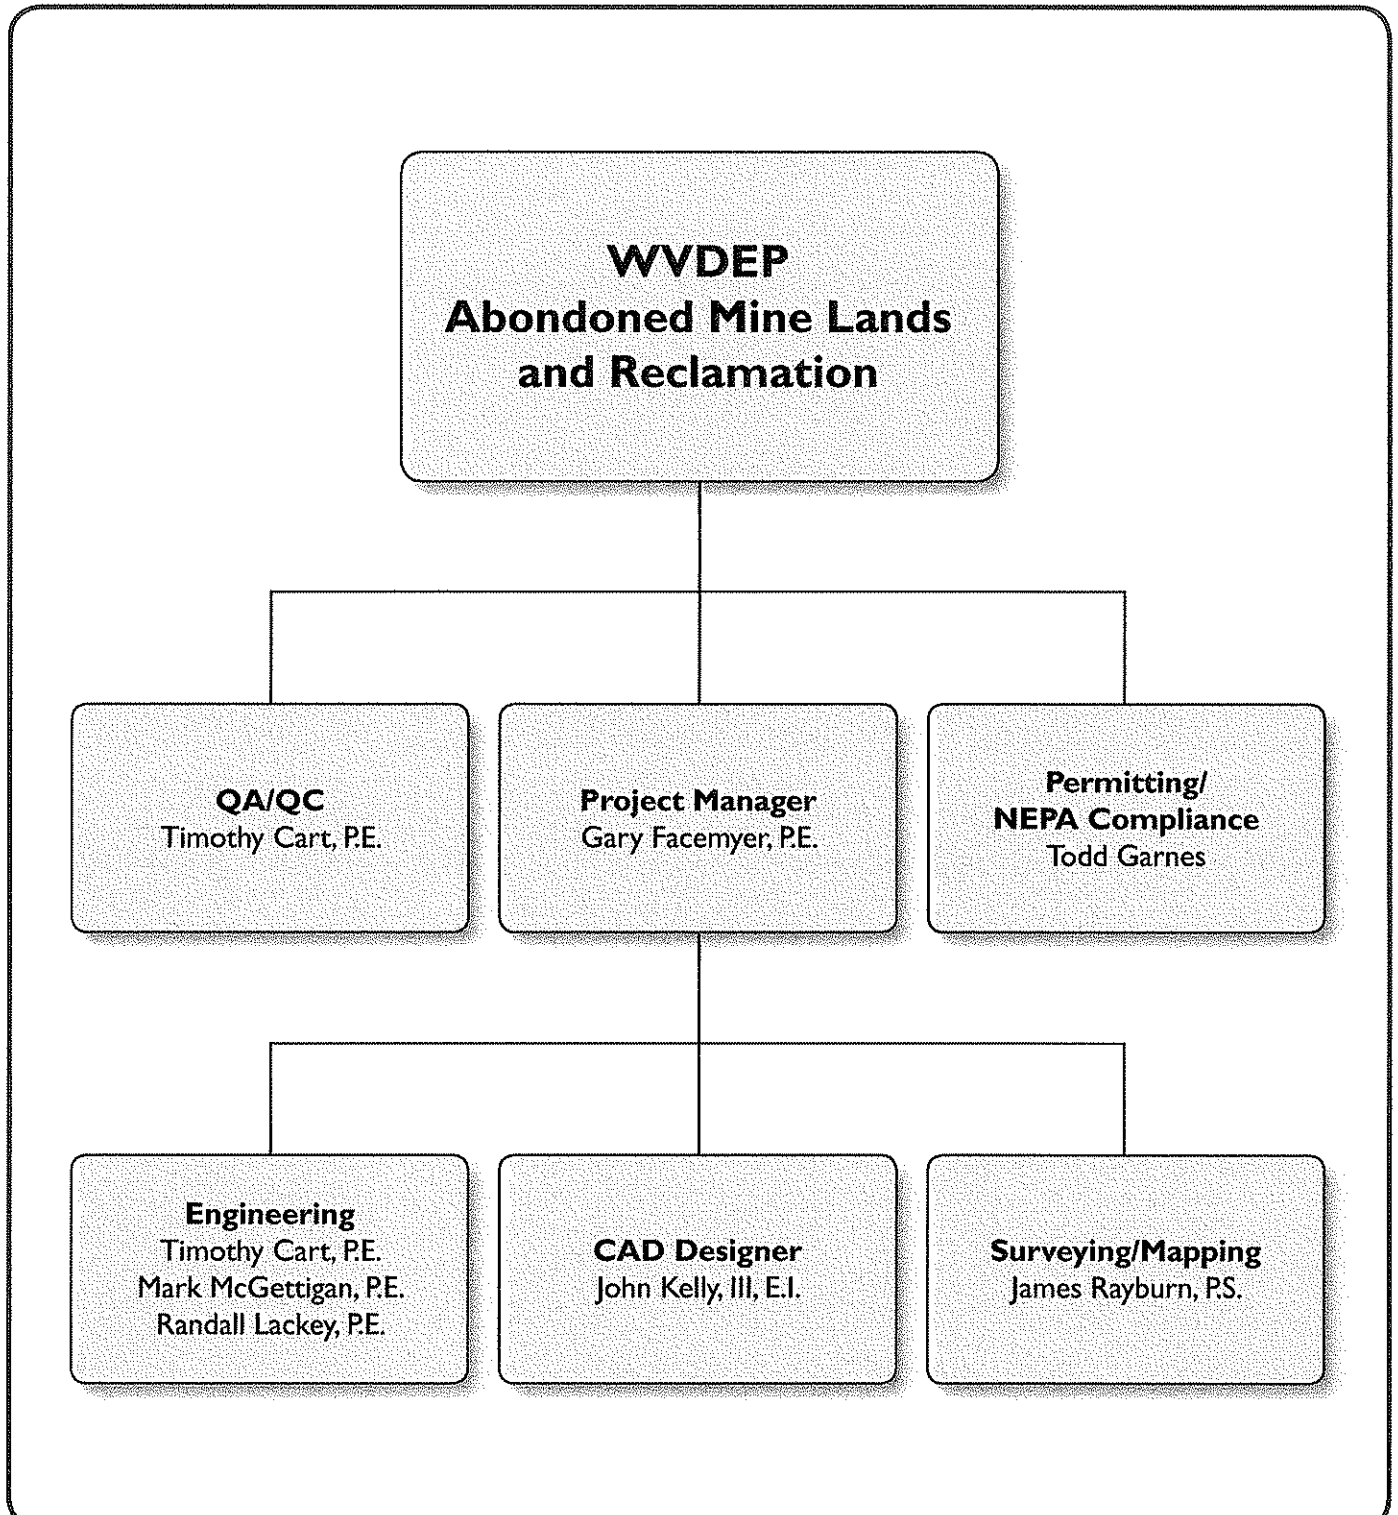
WVDEP
Abondoned Mine Lands and Reclamation

QA/QC
Timothy Cart, P.E.

Project Manager
Gary Facemyer, P.E.

Permitting/
NEPA Compliance
Todd Garnes

Engineering
Timothy Cart, P.E.
Mark McGettigan, P.E.
Randall Lackey, P.E.

CAD Designer
John Kelly, III, E.I.

Surveying/Mapping
James Rayburn, P.S.